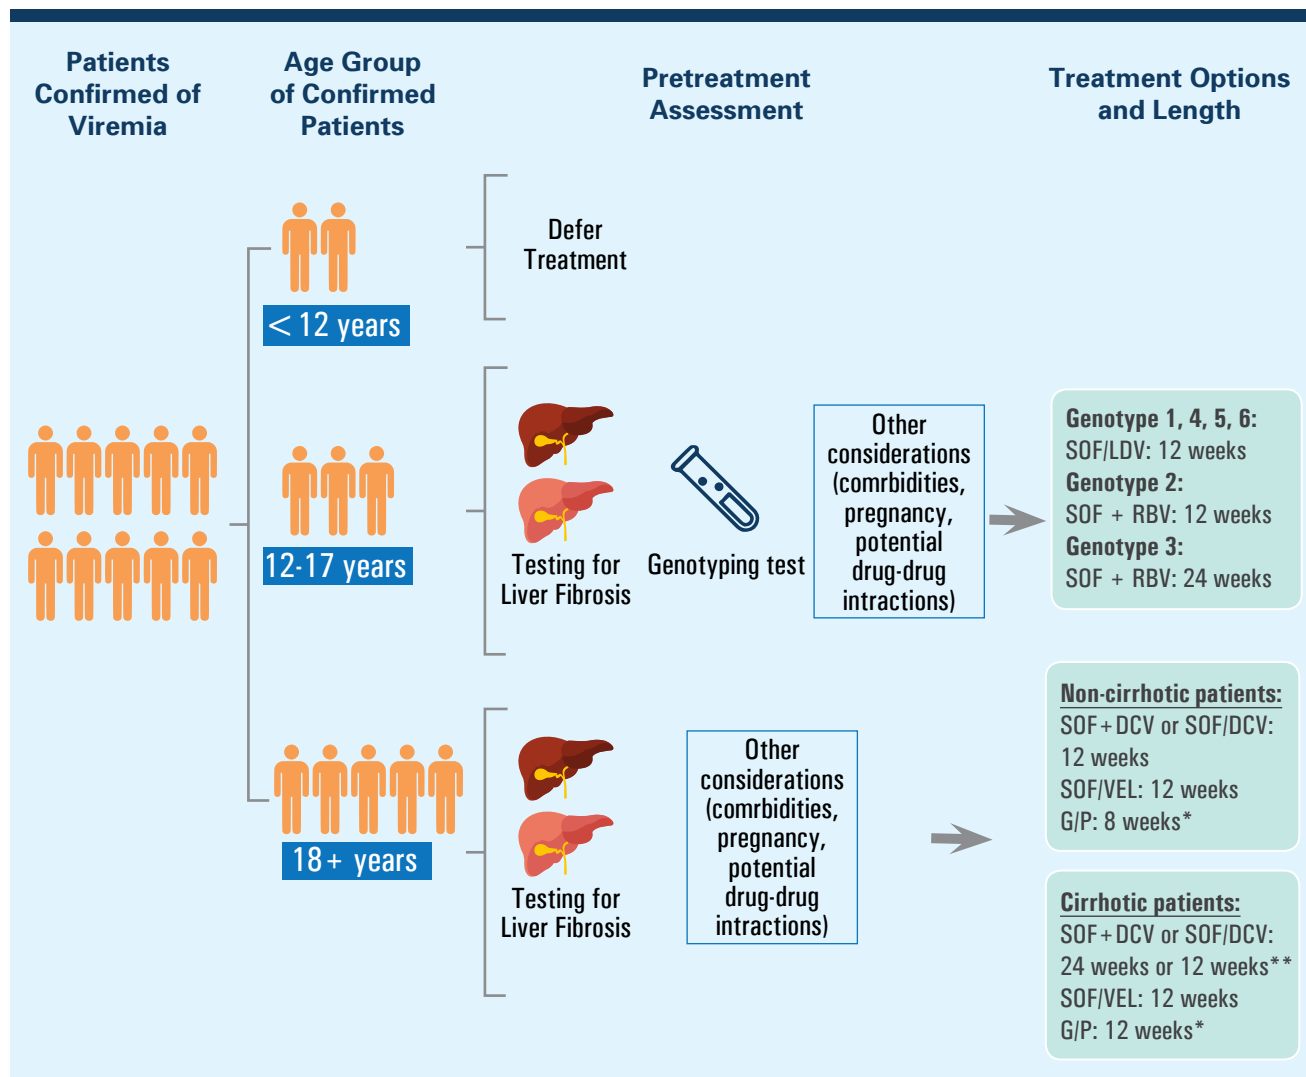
Patients Confirmed of Viremia

Age Group of Confirmed Patients

Pretreatment Assessment

Treatment Options and Length

< 12 years

Defer Treatment

12-17 years

Testing for Liver Fibrosis

Genotyping test

Other considerations (comrbidities, pregnancy, potential drug-drug intractions)

Genotype 1, 4, 5, 6:
SOF/LDV: 12 weeks
Genotype 2:
SOF + RBV: 12 weeks
Genotype 3:
SOF + RBV: 24 weeks

18+ years

Testing for Liver Fibrosis

Other considerations (comrbidities, pregnancy, potential drug-drug intractions)

Non-cirrhotic patients:
SOF+DCV or SOF/DCV: 12 weeks
SOF/VEL: 12 weeks
G/P: 8 weeks*

Cirrhotic patients:
SOF+DCV or SOF/DCV: 24 weeks or 12 weeks**
SOF/VEL: 12 weeks
G/P: 12 weeks*